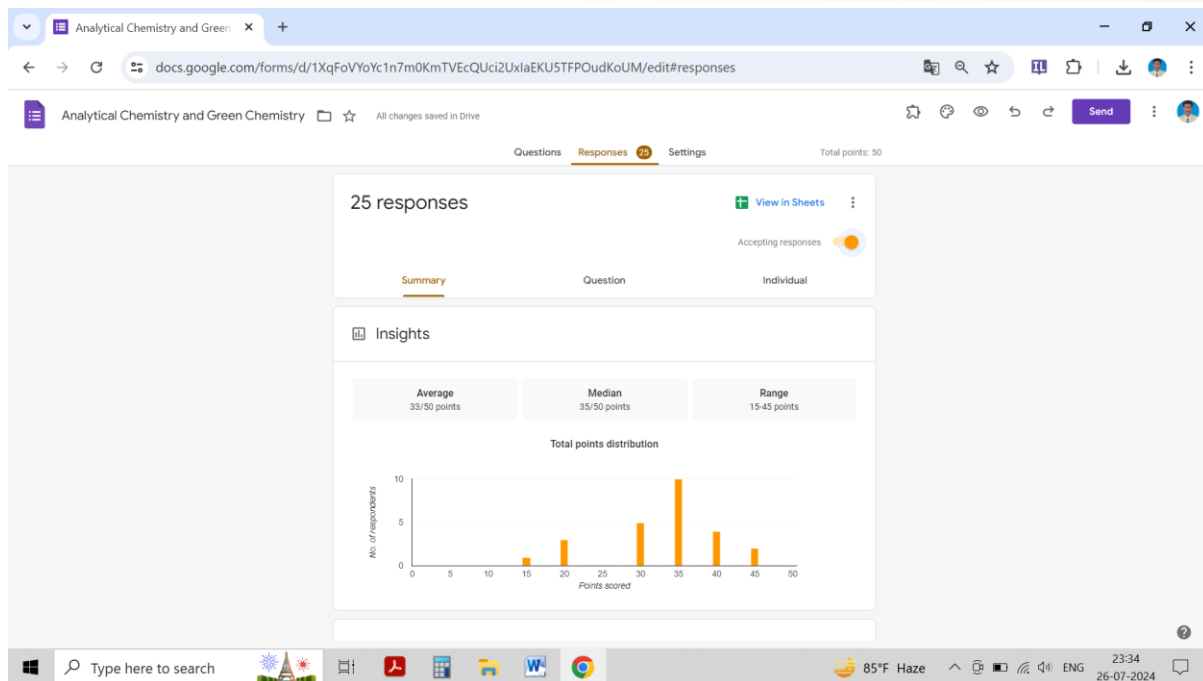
Analytical Chemistry and Green ×

docs.google.com/forms/d/1XqFoVYoYc1n7m0KmTVEcQUci2UxIaEKU5TFPOudKoUM/edit#responses

Analytical Chemistry and Green Chemistry

All changes saved in Drive

Send

Questions Responses 25 Settings

Total points: 50

25 responses

View in Sheets

Accepting responses

Summary Question Individual

Insights

| Average | Median | Range |
|---|---|---|
| 33/50 points | 35/50 points | 15-45 points |

Total points distribution

10

5

0

No. of respondents

0 5 10 15 20 25 30 35 40 45 50

Points scored

Type here to search

85°F Haze

ENG

23:34

26-07-2024